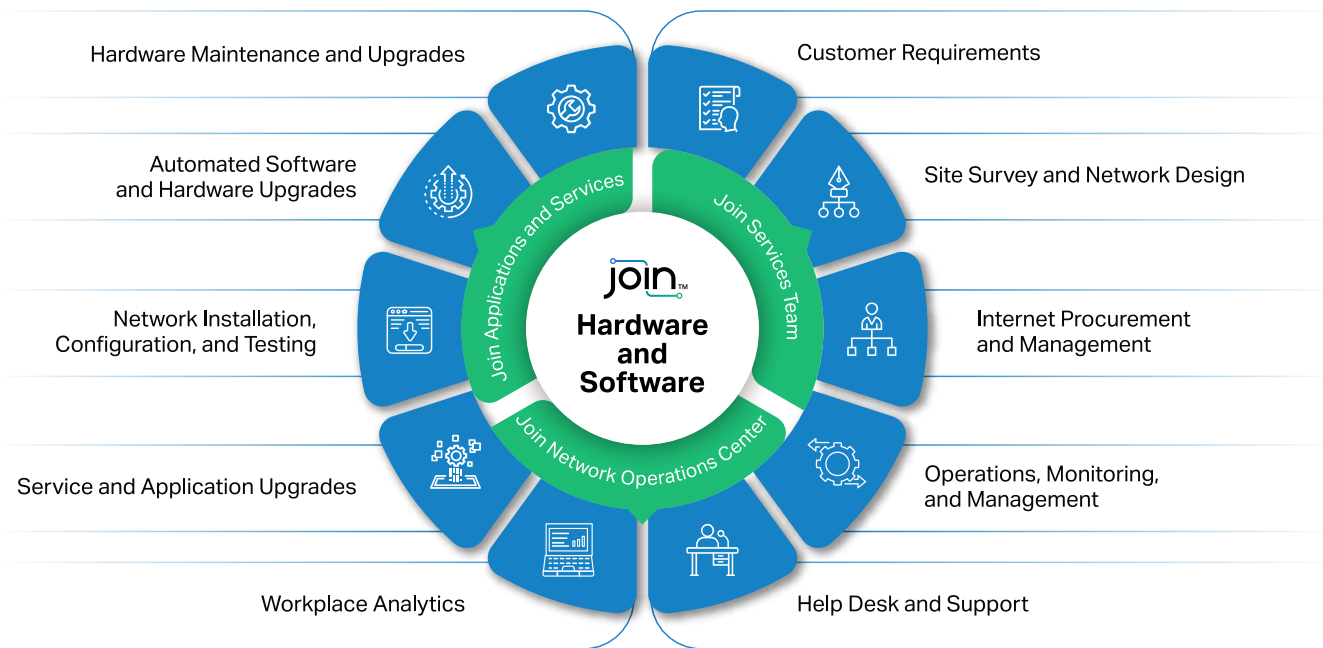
Hardware Maintenance and Upgrades

Customer Requirements

Automated Software and Hardware Upgrades

Site Survey and Network Design

Join Applications and Services

Join Services Team

join™

Hardware and Software

Network Installation, Configuration, and Testing

Internet Procurement and Management

Join Network Operations Center

Service and Application Upgrades

Operations, Monitoring, and Management

Workplace Analytics

Help Desk and Support